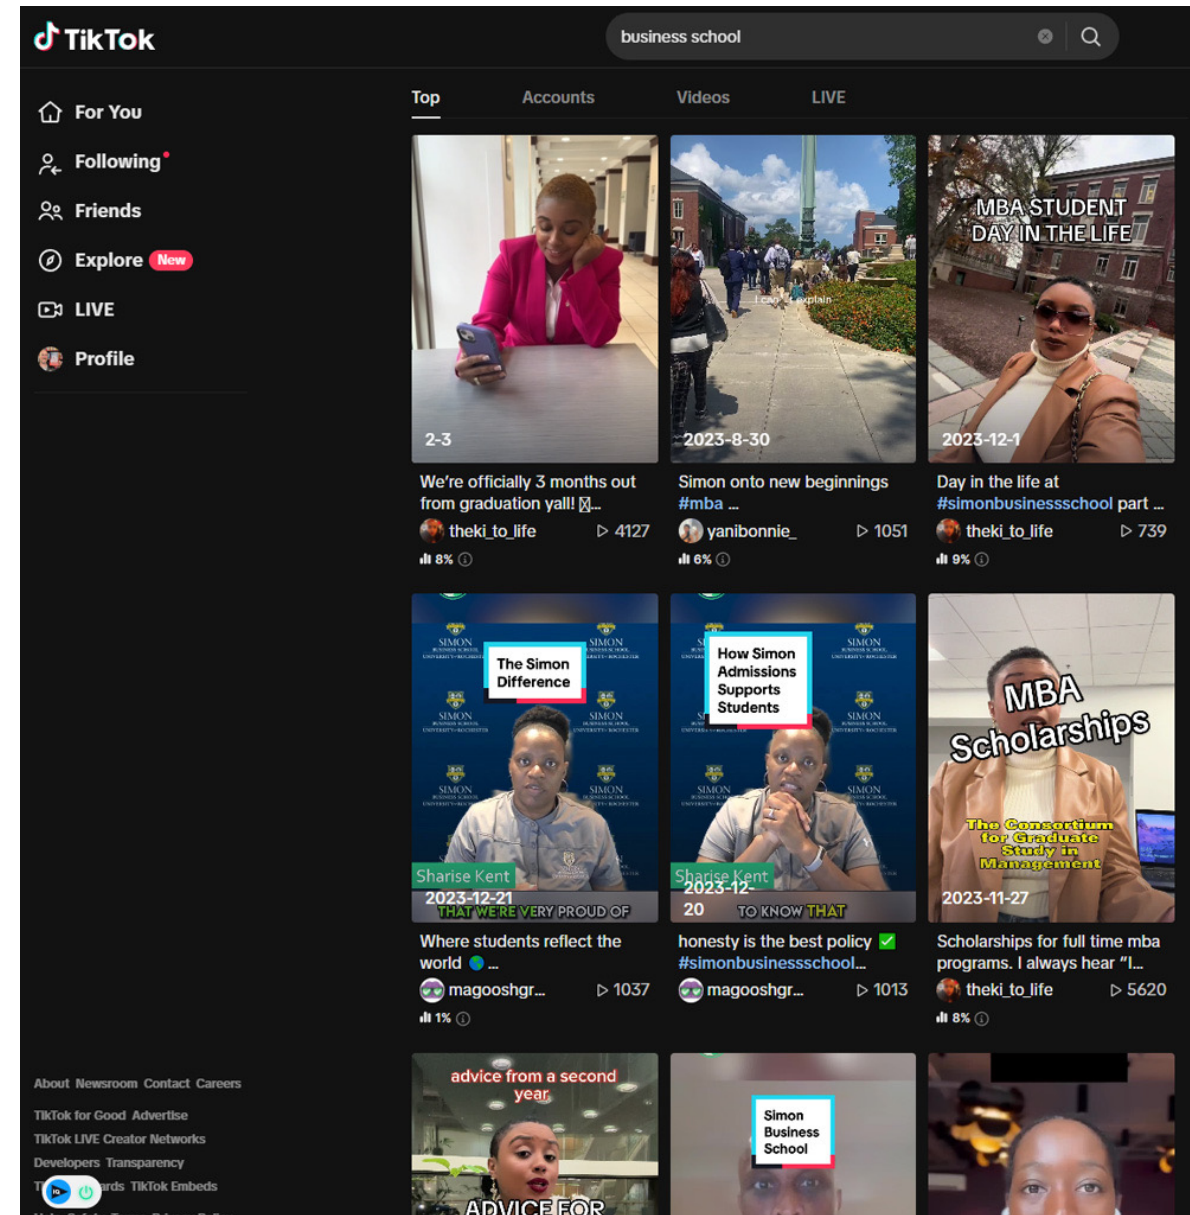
TikTok

business school

For You
Following
Friends
Explore New
LIVE
Profile

Top Accounts Videos LIVE

2-3
We're officially 3 months out from graduation yall! ...
theki_to_life ▷ 4127
8%

2023-8-30
I can explain
Simon onto new beginnings #mba ...
yanibonnie_ ▷ 1051
6%

MBA STUDENT DAY IN THE LIFE
2023-12-1
Day in the life at #simonbusinessschool part ...
theki_to_life ▷ 739
9%

The Simon Difference
Sharise Kent
2023-12-21
THAT WE'RE VERY PROUD OF
Where students reflect the world ...
magooshgr... ▷ 1037
1%

How Simon Admissions Supports Students
Sharise Kent
2023-12-20
TO KNOW THAT
honesty is the best policy #simonbusinessschool...
magooshgr... ▷ 1013

MBA Scholarships
The Consortium for Graduate Study in Management
2023-11-27
Scholarships for full time mba programs. I always hear "I...
theki_to_life ▷ 5620
8%

About Newsroom Contact Careers
TikTok for Good Advertise
TikTok LIVE Creator Networks
Developers Transparency
T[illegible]rds TikTok Embeds

advice from a second year
ADVICE FOR

Simon Business School